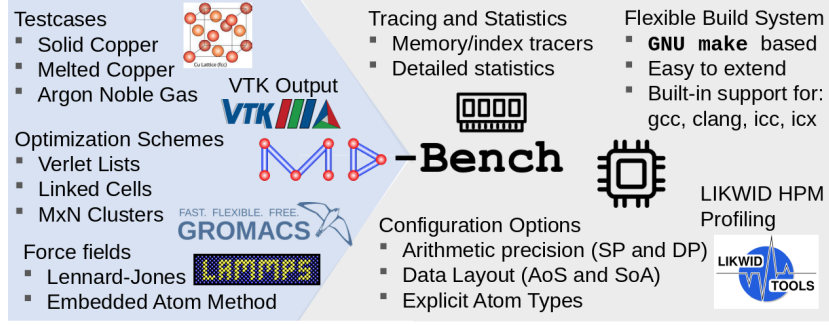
Testcases
- Solid Copper
- Melted Copper
- Argon Noble Gas

Cu Lattice (fcc)

VTK Output

VTK

Optimization Schemes
- Verlet Lists
- Linked Cells
- MxN Clusters

FAST. FLEXIBLE. FREE.
GROMACS

Force fields
- Lennard-Jones
- Embedded Atom Method

LAMMPS

Tracing and Statistics
- Memory/index tracers
- Detailed statistics

MD-Bench

Flexible Build System
- GNU make based
- Easy to extend
- Built-in support for: gcc, clang, icc, icx

LIKWID HPM Profiling

Configuration Options
- Arithmetic precision (SP and DP)
- Data Layout (AoS and SoA)
- Explicit Atom Types

LIKWID TOOLS